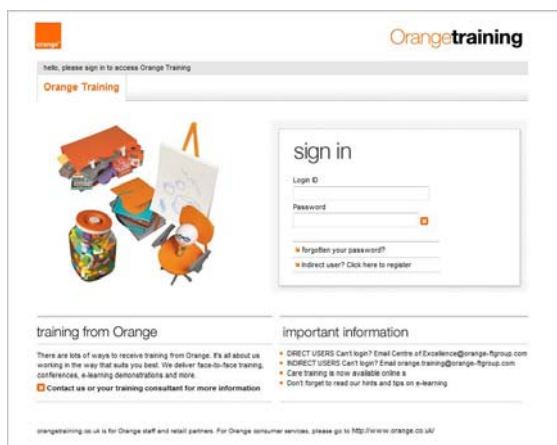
orange

Orangetraining

hello, please sign in to access Orange Training

Orange Training

sign in

Login ID

Password

forgotten your password?

Indirect user? Click here to register

training from Orange

There are lots of ways to receive training from Orange. It's all about us working in the way that suits you best. We deliver face-to-face training, conferences, e-learning demonstrations and more.

Contact us or your training consultant for more information

important information

DIRECT USERS Can't login? Email Centre.of.Excellence@orange-ftgroup.com
INDIRECT USERS Can't login? Email orange.training@orange-ftgroup.com
Care training is now available online s
Don't forget to read our hints and tips on e-learning

orangetraining.co.uk is for Orange staff and retail partners. For Orange consumer services, please go to http://www.orange.co.uk/